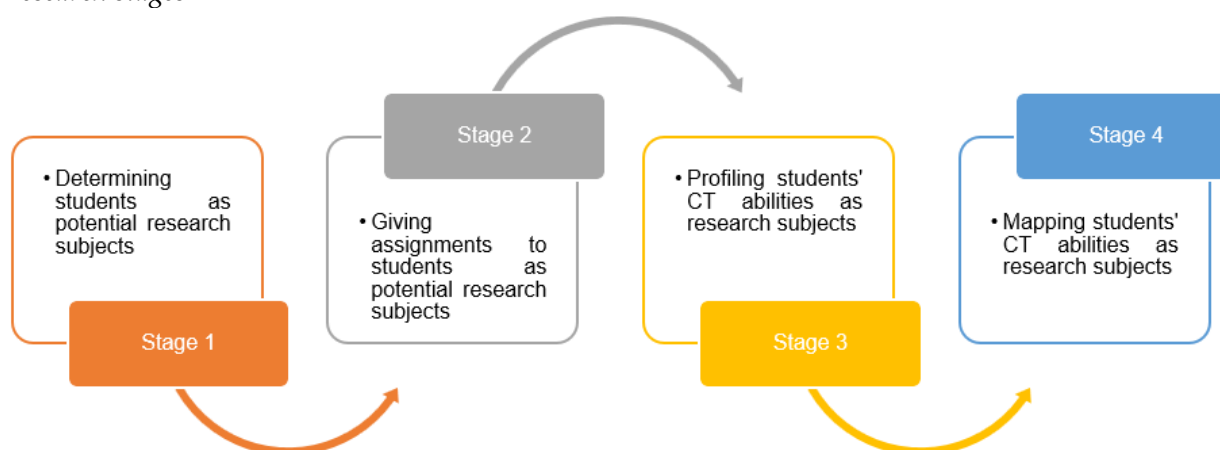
• Determining students as potential research subjects

Stage 1

Stage 2

• Giving assignments to students as potential research subjects

• Profiling students' CT abilities as research subjects

Stage 3

Stage 4

• Mapping students' CT abilities as research subjects